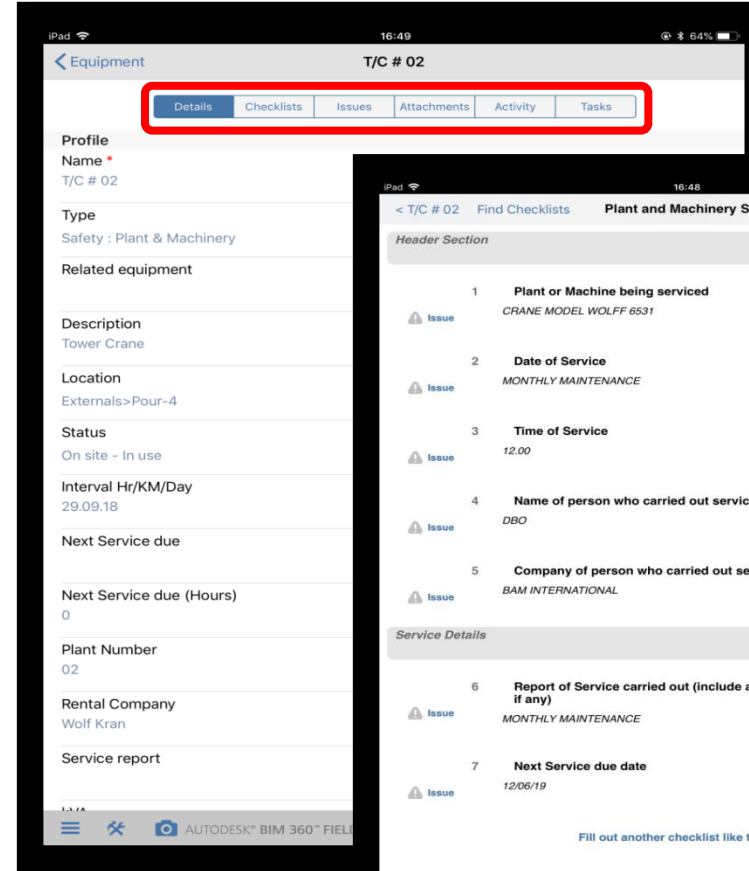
iPad 16:49 64%

< Equipment T/C # 02

Details Checklists Issues Attachments Activity Tasks

Profile

Name *
T/C # 02

Type
Safety : Plant & Machinery

Related equipment

Description
Tower Crane

Location
Externals>Pour-4

Status
On site - In use

Interval Hr/KM/Day
29.09.18

Next Service due

Next Service due (Hours)
0

Plant Number
02

Rental Company
Wolf Kran

Service report

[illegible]

AUTODESK® BIM 360™ FIEL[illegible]

iPad 16:48

< T/C # 02 Find Checklists Plant and Machinery S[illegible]

Header Section

1 Plant or Machine being serviced
Issue
CRANE MODEL WOLFF 6531

2 Date of Service
Issue
MONTHLY MAINTENANCE

3 Time of Service
Issue
12.00

4 Name of person who carried out servic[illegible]
Issue
DBO

5 Company of person who carried out se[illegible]
Issue
BAM INTERNATIONAL

Service Details

6 Report of Service carried out (include a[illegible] if any)
Issue
MONTHLY MAINTENANCE

7 Next Service due date
Issue
12/06/19

Fill out another checklist like t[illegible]